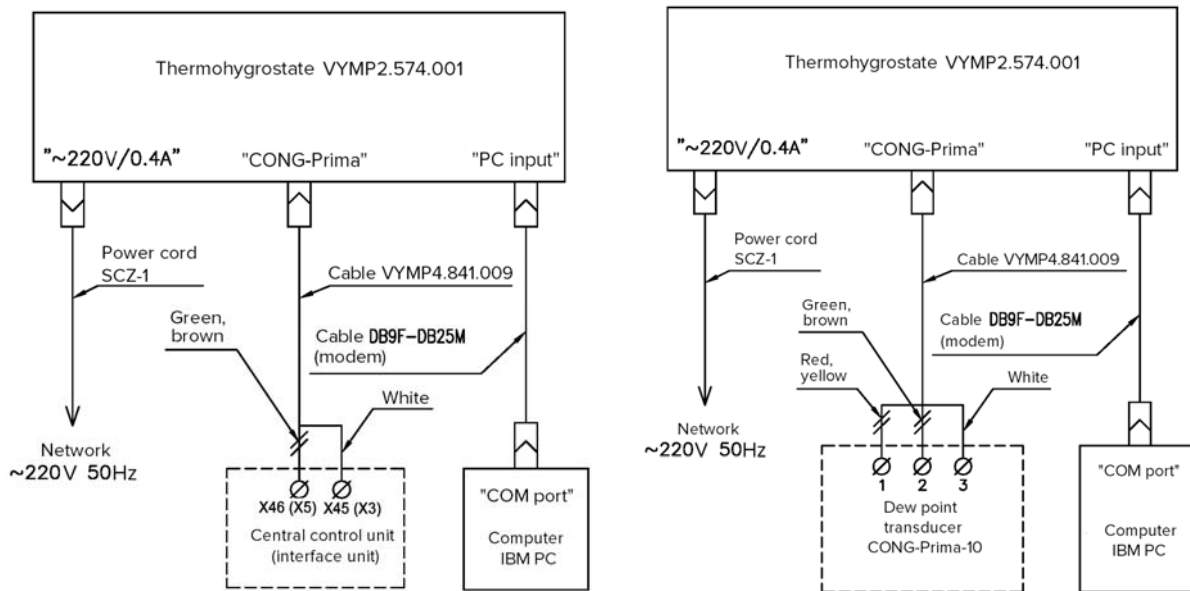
Thermohygrostate VYMP2.574.001

"~220V/0.4A"

"CONG-Prima"

"PC input"

Power cord SCZ-1

Cable VYMP4.841.009

Green, brown

Cable DB9F-DB25M (modem)

White

Network ~220V 50Hz

X46 (X5)

X45 (X3)

Central control unit (interface unit)

"COM port"

Computer IBM PC

Thermohygrostate VYMP2.574.001

"~220V/0.4A"

"CONG-Prima"

"PC input"

Power cord SCZ-1

Cable VYMP4.841.009

Green, brown

Cable DB9F-DB25M (modem)

Red, yellow

White

Network ~220V 50Hz

1

2

3

Dew point transducer CONG-Prima-10

"COM port"

Computer IBM PC